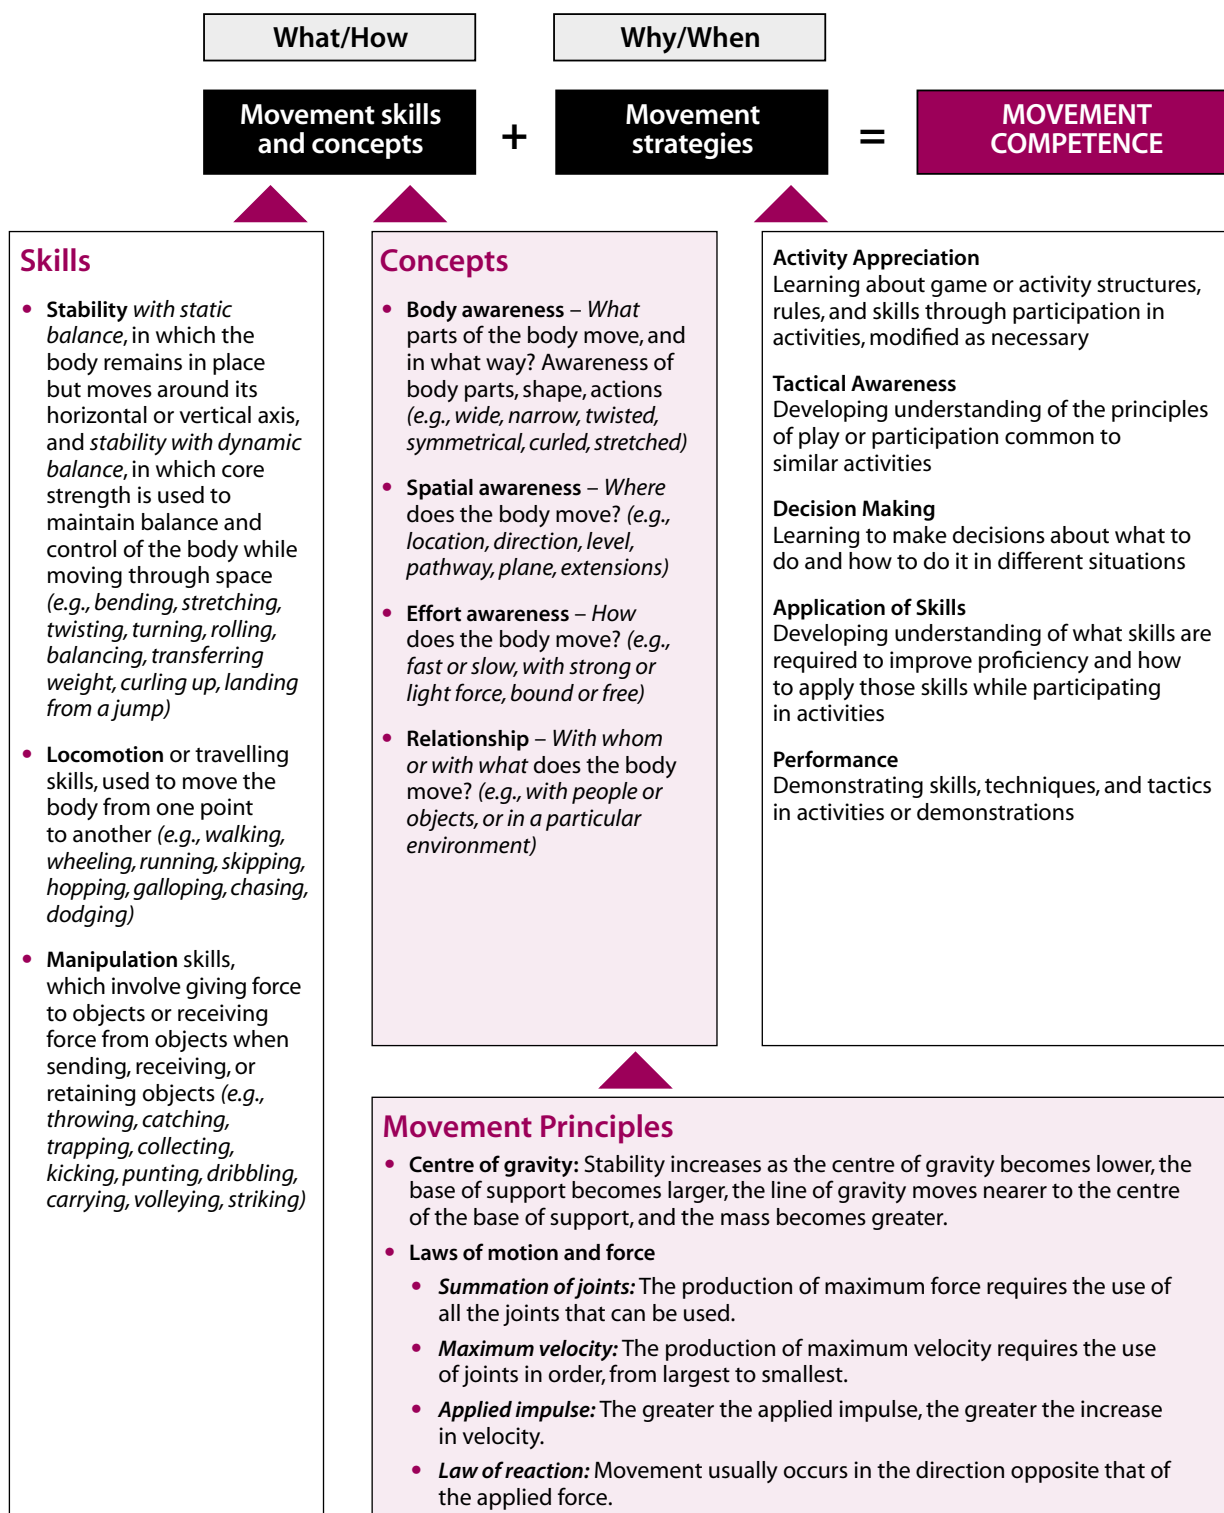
What/How

Why/When

Movement skills and concepts

+

Movement strategies

=

MOVEMENT COMPETENCE

Skills

• Stability with static balance, in which the body remains in place but moves around its horizontal or vertical axis, and stability with dynamic balance, in which core strength is used to maintain balance and control of the body while moving through space (e.g., bending, stretching, twisting, turning, rolling, balancing, transferring weight, curling up, landing from a jump)

• Locomotion or travelling skills, used to move the body from one point to another (e.g., walking, wheeling, running, skipping, hopping, galloping, chasing, dodging)

• Manipulation skills, which involve giving force to objects or receiving force from objects when sending, receiving, or retaining objects (e.g., throwing, catching, trapping, collecting, kicking, punting, dribbling, carrying, volleying, striking)

Concepts

• Body awareness – What parts of the body move, and in what way? Awareness of body parts, shape, actions (e.g., wide, narrow, twisted, symmetrical, curled, stretched)

• Spatial awareness – Where does the body move? (e.g., location, direction, level, pathway, plane, extensions)

• Effort awareness – How does the body move? (e.g., fast or slow, with strong or light force, bound or free)

• Relationship – With whom or with what does the body move? (e.g., with people or objects, or in a particular environment)

Activity Appreciation
Learning about game or activity structures, rules, and skills through participation in activities, modified as necessary

Tactical Awareness
Developing understanding of the principles of play or participation common to similar activities

Decision Making
Learning to make decisions about what to do and how to do it in different situations

Application of Skills
Developing understanding of what skills are required to improve proficiency and how to apply those skills while participating in activities

Performance
Demonstrating skills, techniques, and tactics in activities or demonstrations

Movement Principles

• Centre of gravity: Stability increases as the centre of gravity becomes lower, the base of support becomes larger, the line of gravity moves nearer to the centre of the base of support, and the mass becomes greater.

• Laws of motion and force

• Summation of joints: The production of maximum force requires the use of all the joints that can be used.

• Maximum velocity: The production of maximum velocity requires the use of joints in order, from largest to smallest.

• Applied impulse: The greater the applied impulse, the greater the increase in velocity.

• Law of reaction: Movement usually occurs in the direction opposite that of the applied force.